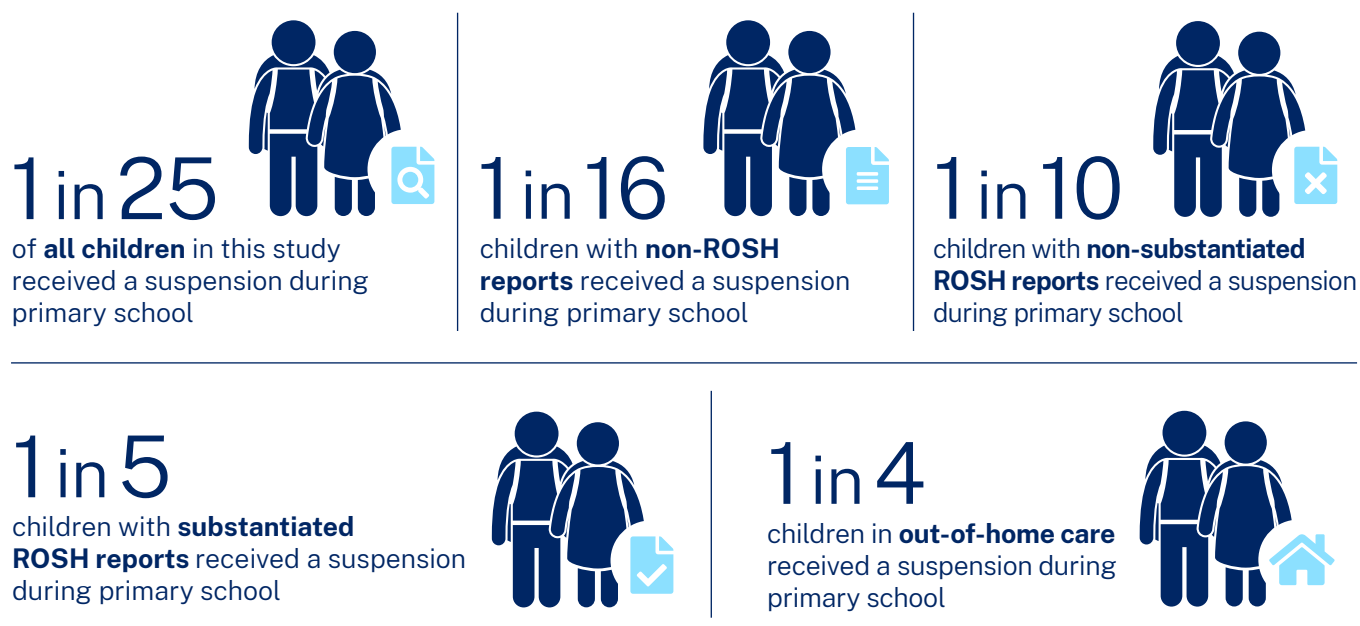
1 in 25
of **all children** in this study received a suspension during primary school

1 in 16
children with **non-ROSH reports** received a suspension during primary school

1 in 10
children with **non-substantiated ROSH reports** received a suspension during primary school

1 in 5
children with **substantiated ROSH reports** received a suspension during primary school

1 in 4
children in **out-of-home care** received a suspension during primary school